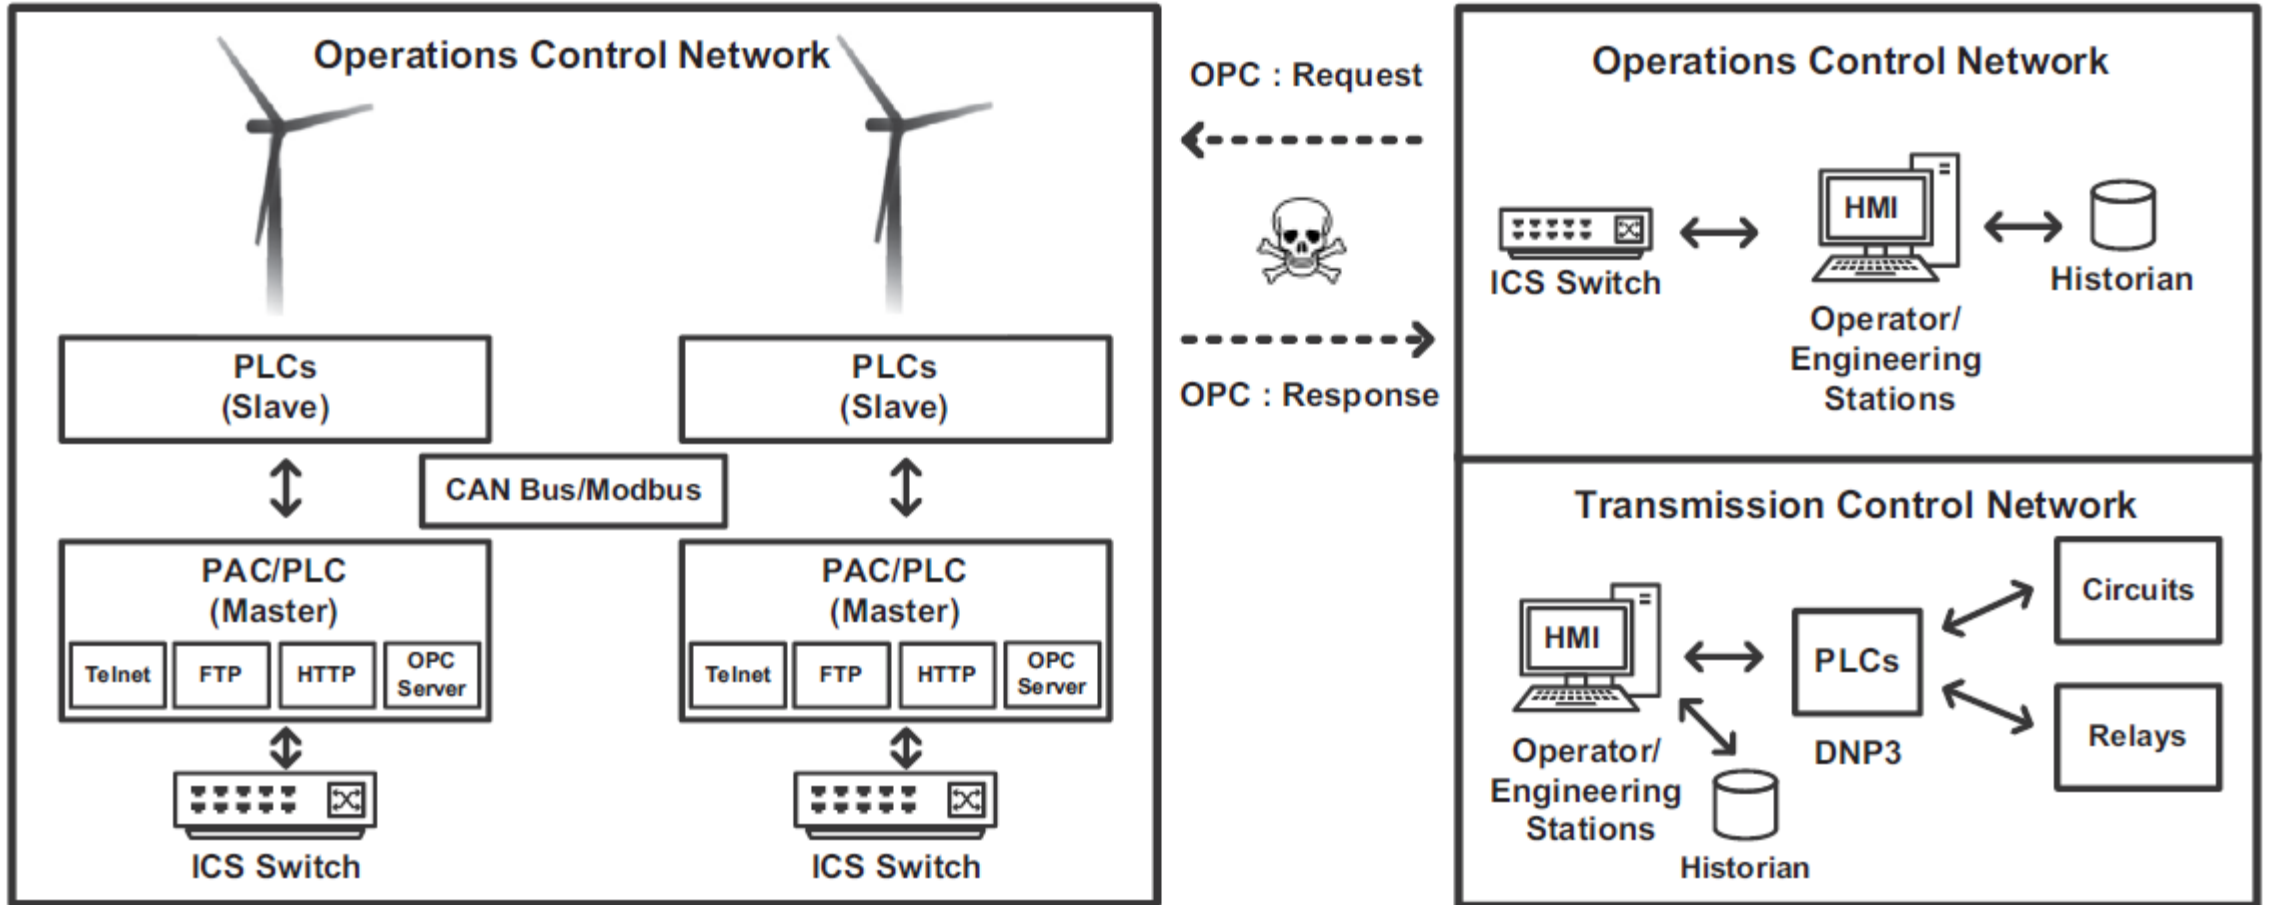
Operations Control Network

PLCs (Slave)

PLCs (Slave)

CAN Bus/Modbus

PAC/PLC (Master)

Telnet FTP HTTP OPC Server

PAC/PLC (Master)

Telnet FTP HTTP OPC Server

ICS Switch

ICS Switch

OPC : Request

OPC : Response

Operations Control Network

ICS Switch

HMI

Operator/ Engineering Stations

Historian

Transmission Control Network

HMI

Operator/ Engineering Stations

PLCs

DNP3

Circuits

Relays

Historian